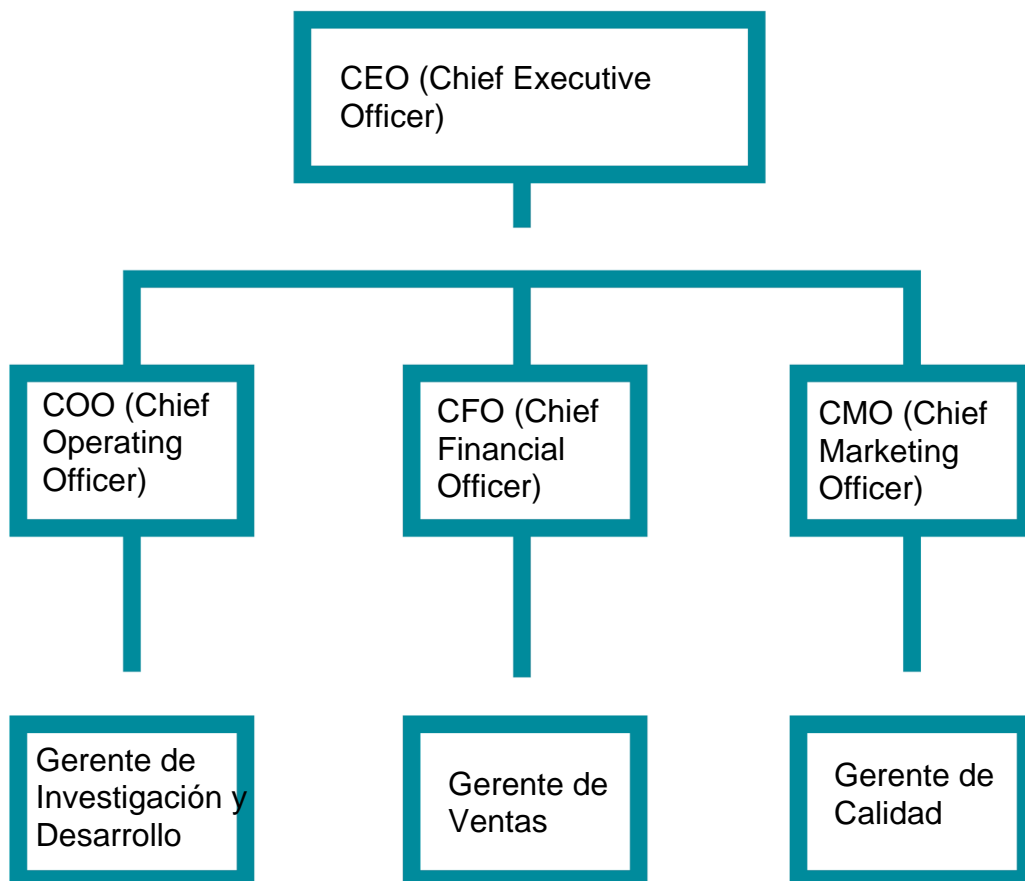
CEO (Chief Executive Officer)

COO (Chief Operating Officer)

CFO (Chief Financial Officer)

CMO (Chief Marketing Officer)

Gerente de Investigación y Desarrollo

Gerente de Ventas

Gerente de Calidad